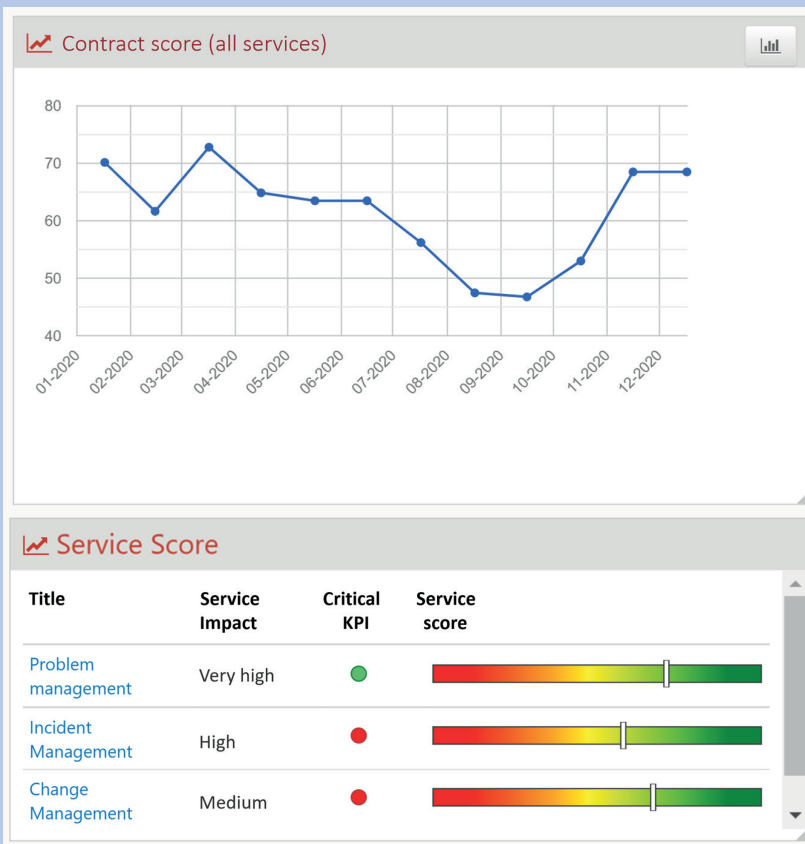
Contract score (all services)

80
70
60
50
40

01-2020 02-2020 03-2020 04-2020 05-2020 06-2020 07-2020 08-2020 09-2020 10-2020 11-2020 12-2020

Service Score

| Title | Service Impact | Critical KPI | Service score |
|---|---|---|---|
| Problem management | Very high | | |
| Incident Management | High | | |
| Change Management | Medium | | |